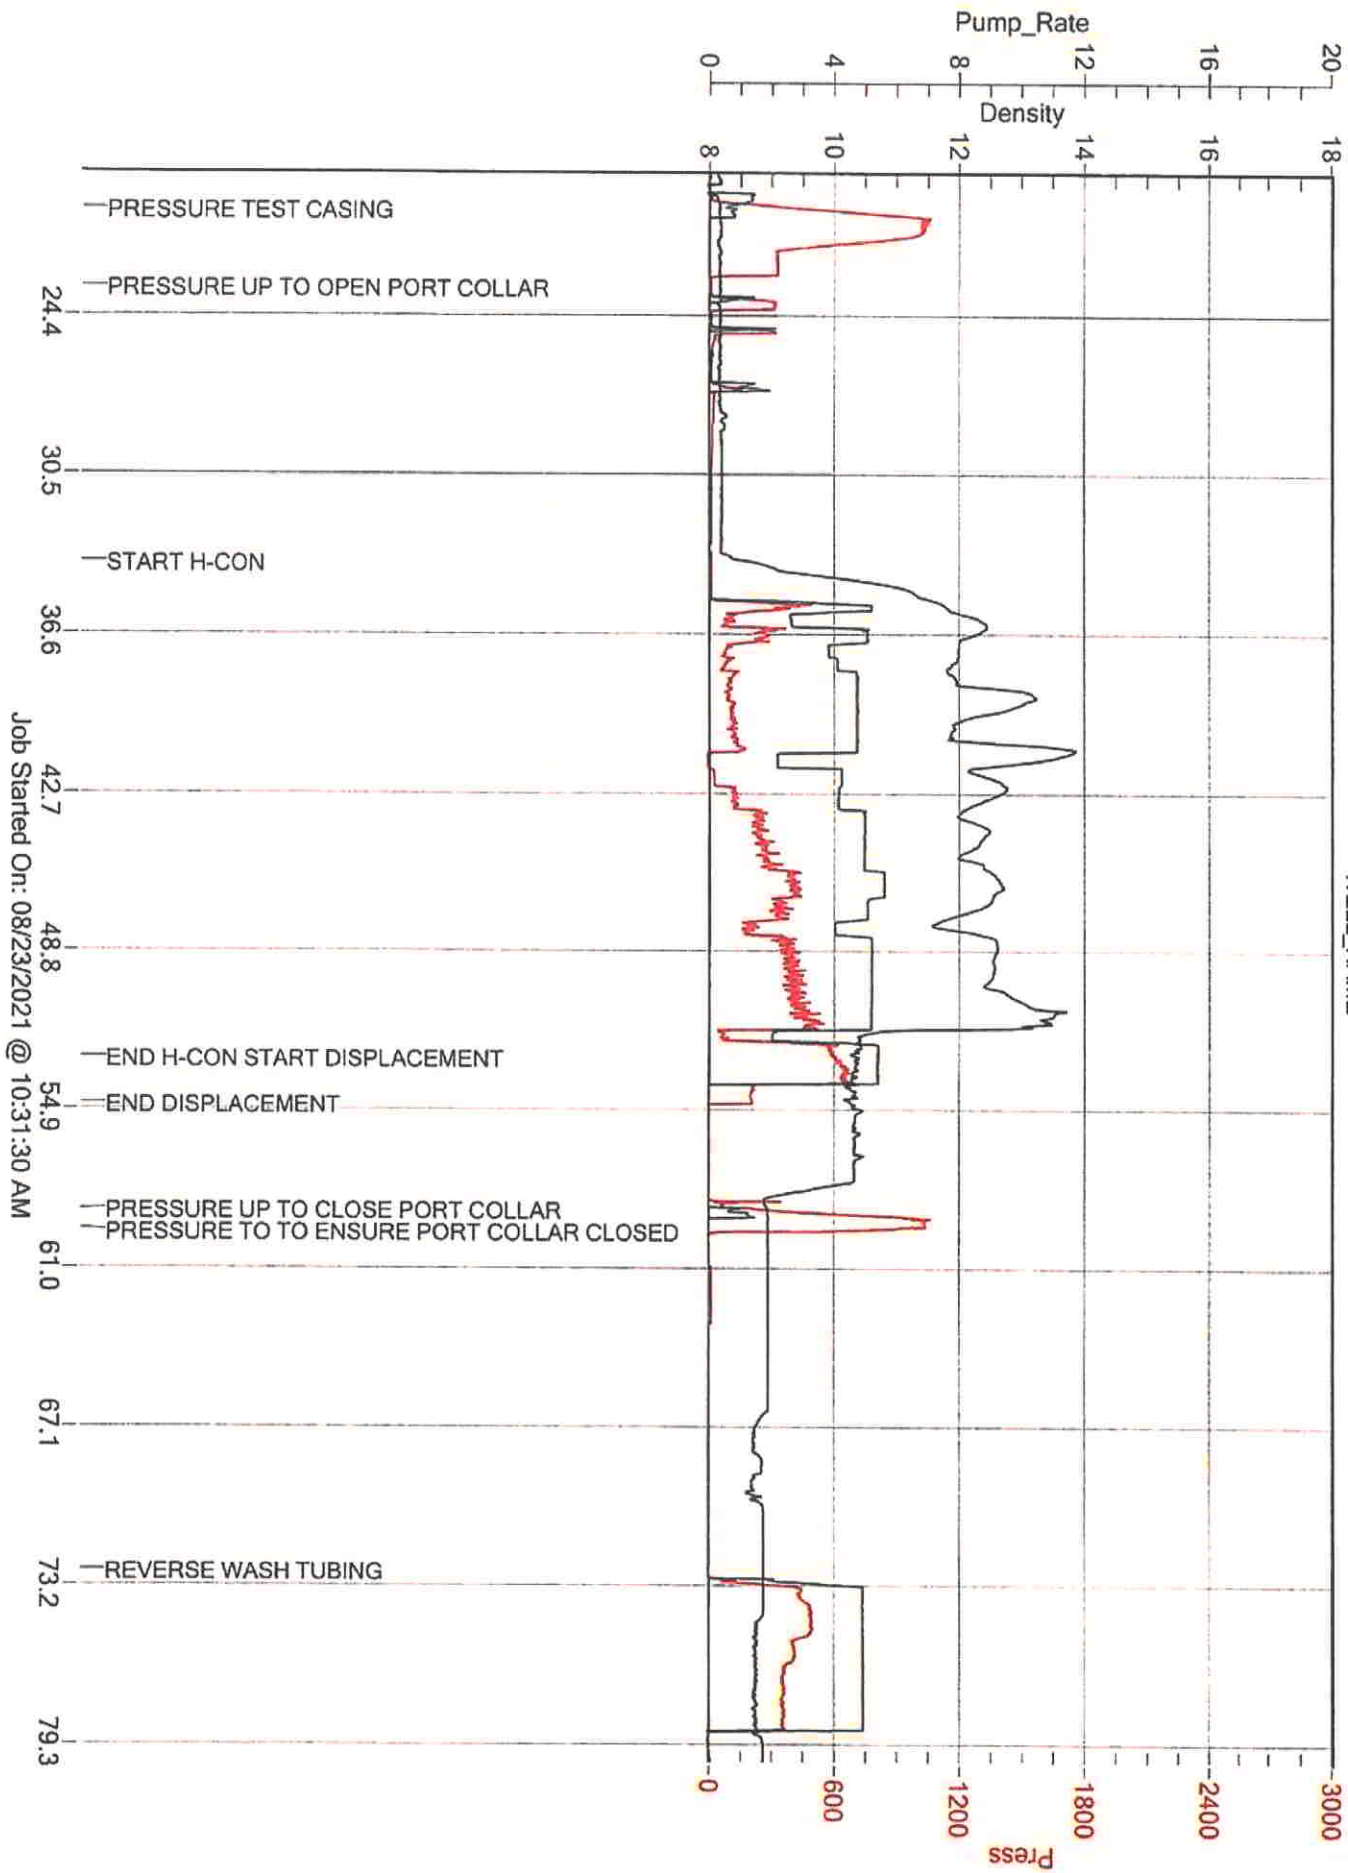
Pump_Rate
0 4 8 12 16 20
Density
8 10 12 14 16 18

PRESSURE TEST CASING
PRESSURE UP TO OPEN PORT COLLAR
START H-CON
END H-CON START DISPLACEMENT
END DISPLACEMENT
PRESSURE UP TO CLOSE PORT COLLAR
PRESSURE TO TO ENSURE PORT COLLAR CLOSED
REVERSE WASH TUBING

24.4
30.5
36.6
42.7
48.8
54.9
61.0
67.1
73.2
79.3

Job Started On: 08/23/2021 @ 10:31:30 AM

0 600 1200 1800 2400 3000
Press